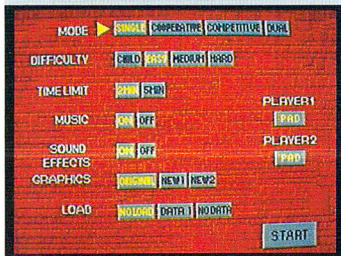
MODE SINGLE COOPERATIVE COMPETITIVE DUEL

DIFFICULTY CHILD EASY MEDIUM HARD

TIME LIMIT 2MIN 5MIN

MUSIC ON OFF

SOUND EFFECTS ON OFF

GRAPHICS ORIGINAL NEW1 NEW2

LOAD NO LOAD DATA 1 NO DATA

PLAYER1 PAD

PLAYER2 PAD

START